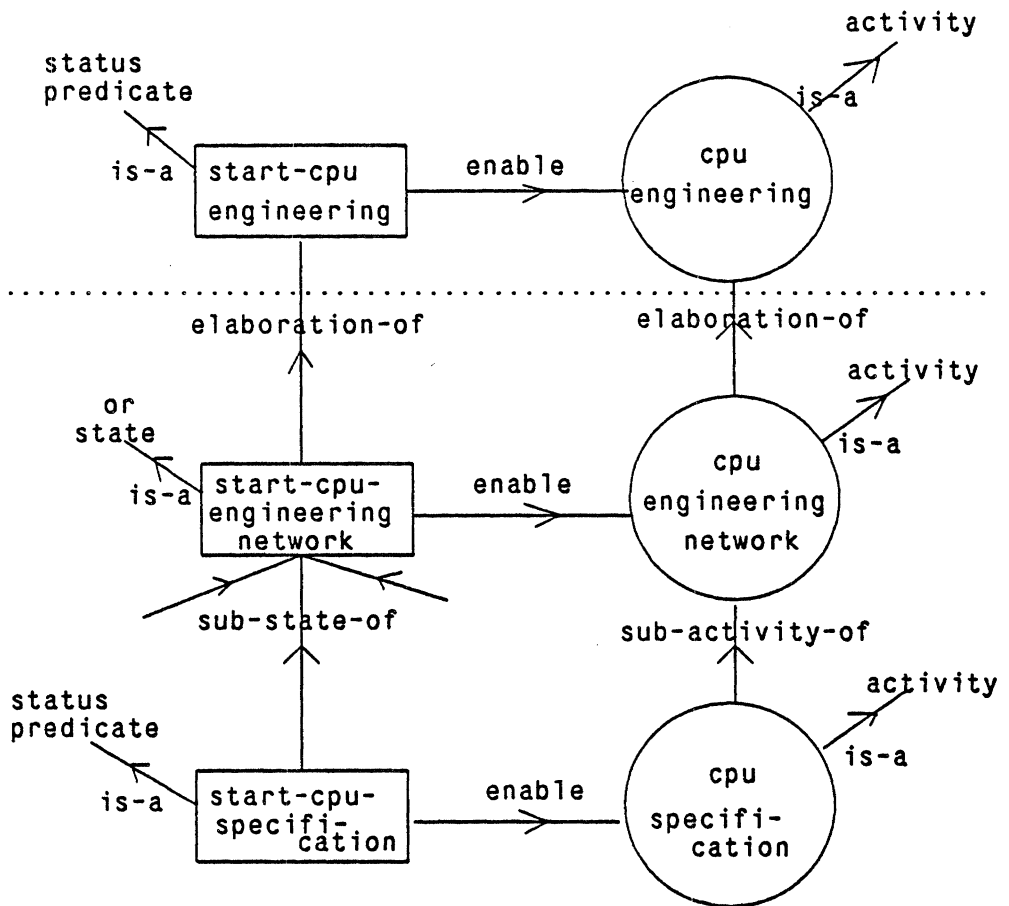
status predicate

is-a

start-cpu engineering

enable

activity

is-a

cpu engineering

elaboration-of

elaboration-of

or state

is-a

start-cpu-engineering network

enable

activity

is-a

cpu engineering network

sub-state-of

sub-activity-of

status predicate

is-a

start-cpu-specification

enable

activity

is-a

cpu specification